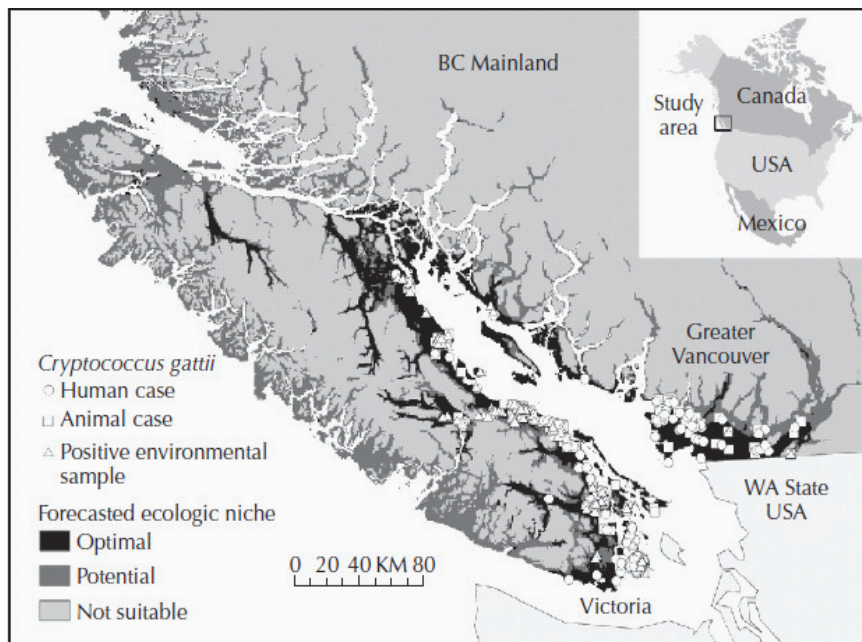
BC Mainland

Study area

Canada

USA

Mexico

Greater Vancouver

Cryptococcus gattii
○ Human case
□ Animal case
△ Positive environmental sample

Forecasted ecologic niche
Optimal
Potential
Not suitable

0 20 40 KM 80

WA State USA

Victoria